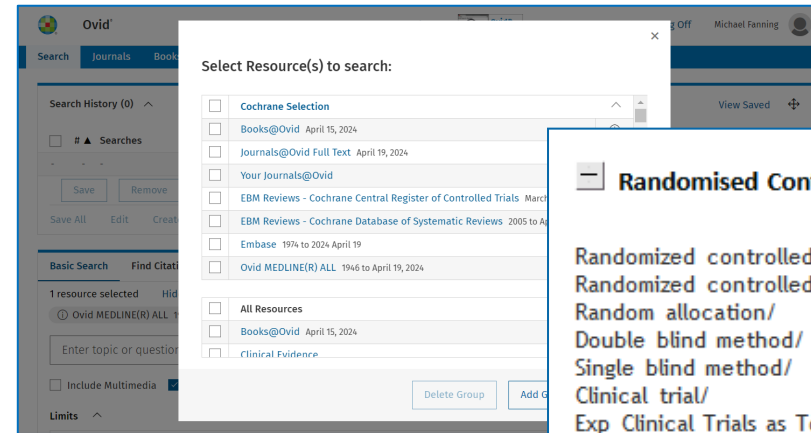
Ovid

g Off Michael Fanning

Search Journals Book

Search History (0)

# ▲ Searches

Save Remove

Save All Edit Creat

Basic Search Find Citati

1 resource selected Hid

Ovid MEDLINE(R) ALL 1

Enter topic or question

Include Multimedia

Limits

Select Resource(s) to search:

×

Cochrane Selection

Books@Ovid April 15, 2024

Journals@Ovid Full Text April 19, 2024

Your Journals@Ovid

EBM Reviews - Cochrane Central Register of Controlled Trials March

EBM Reviews - Cochrane Database of Systematic Reviews 2005 to Ap

Embase 1974 to 2024 April 19

Ovid MEDLINE(R) ALL 1946 to April 19, 2024

All Resources

Books@Ovid April 15, 2024

Clinical Evidence

Delete Group

Add G

View Saved

Randomised Con

Randomized controlled
Randomized controlled
Random allocation/
Double blind method/
Single blind method/
Clinical trial/
Exp Clinical Trials as T